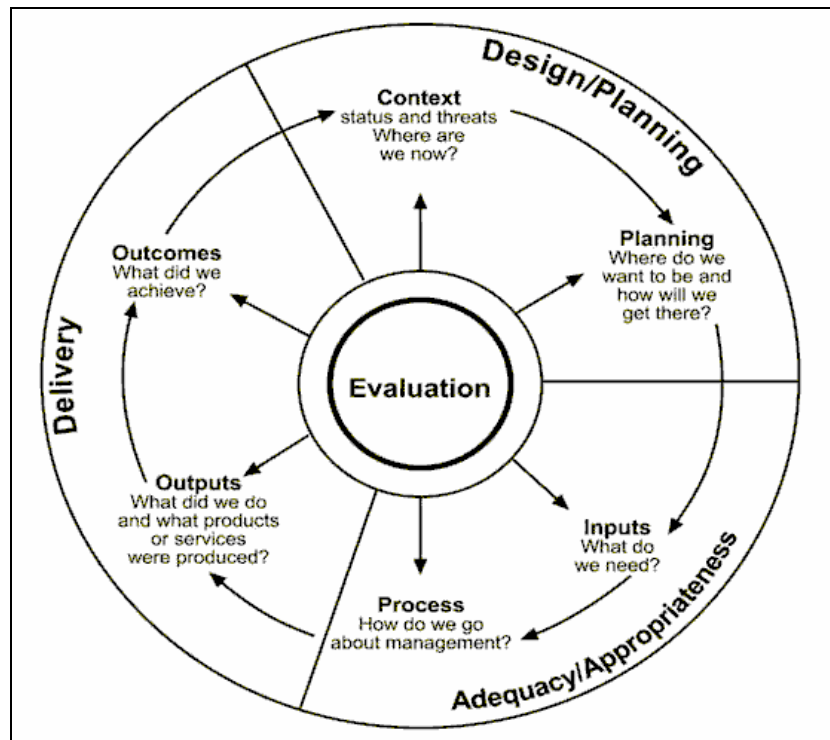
Design/Planning

Context
status and threats
Where are we now?

Planning
Where do we want to be and how will we get there?

Evaluation

Inputs
What do we need?

Process
How do we go about management?

Outputs
What did we do and what products or services were produced?

Outcomes
What did we achieve?

Delivery

Adequacy/Appropriateness